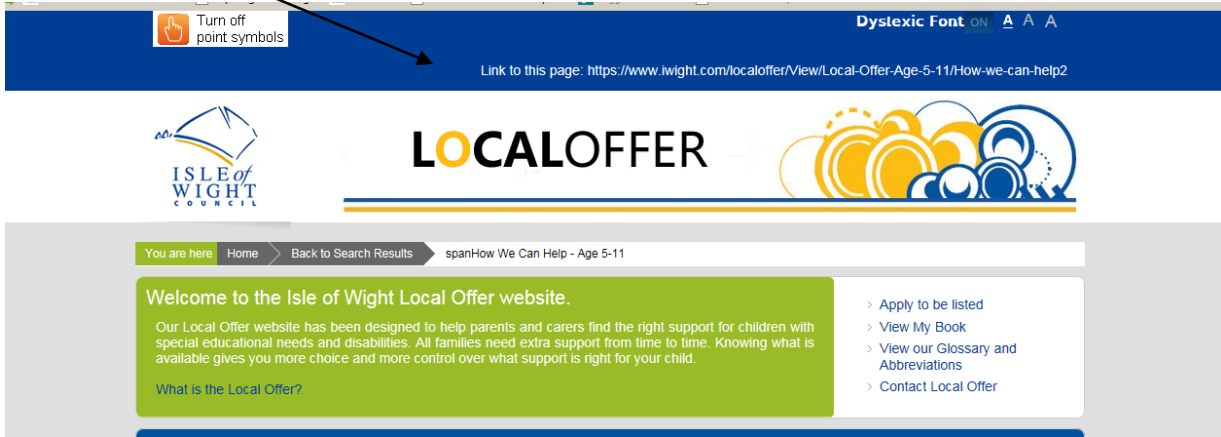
Turn off point symbols

Dyslexic Font ON A A A

Link to this page: https://www.iwight.com/localoffer/View/Local-Offer-Age-5-11/How-we-can-help2

ISLE of WIGHT COUNCIL

LOCALOFFER

You are here Home Back to Search Results spanHow We Can Help - Age 5-11

Welcome to the Isle of Wight Local Offer website.

Our Local Offer website has been designed to help parents and carers find the right support for children with special educational needs and disabilities. All families need extra support from time to time. Knowing what is available gives you more choice and more control over what support is right for your child.

What is the Local Offer?

Apply to be listed
View My Book
View our Glossary and Abbreviations
Contact Local Offer